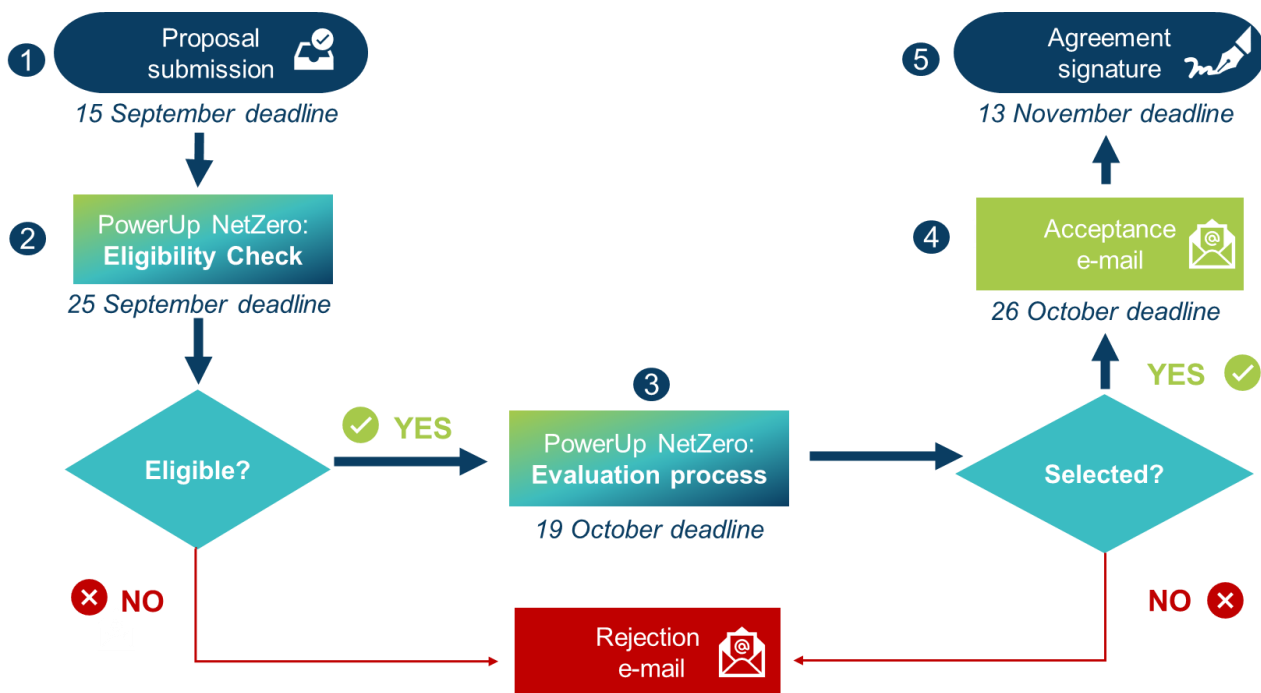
1 Proposal submission

15 September deadline

2 PowerUp NetZero: **Eligibility Check**

25 September deadline

Eligible?

YES

NO

3 PowerUp NetZero: **Evaluation process**

19 October deadline

Rejection e-mail

Selected?

YES

NO

4 Acceptance e-mail

26 October deadline

5 Agreement signature

13 November deadline